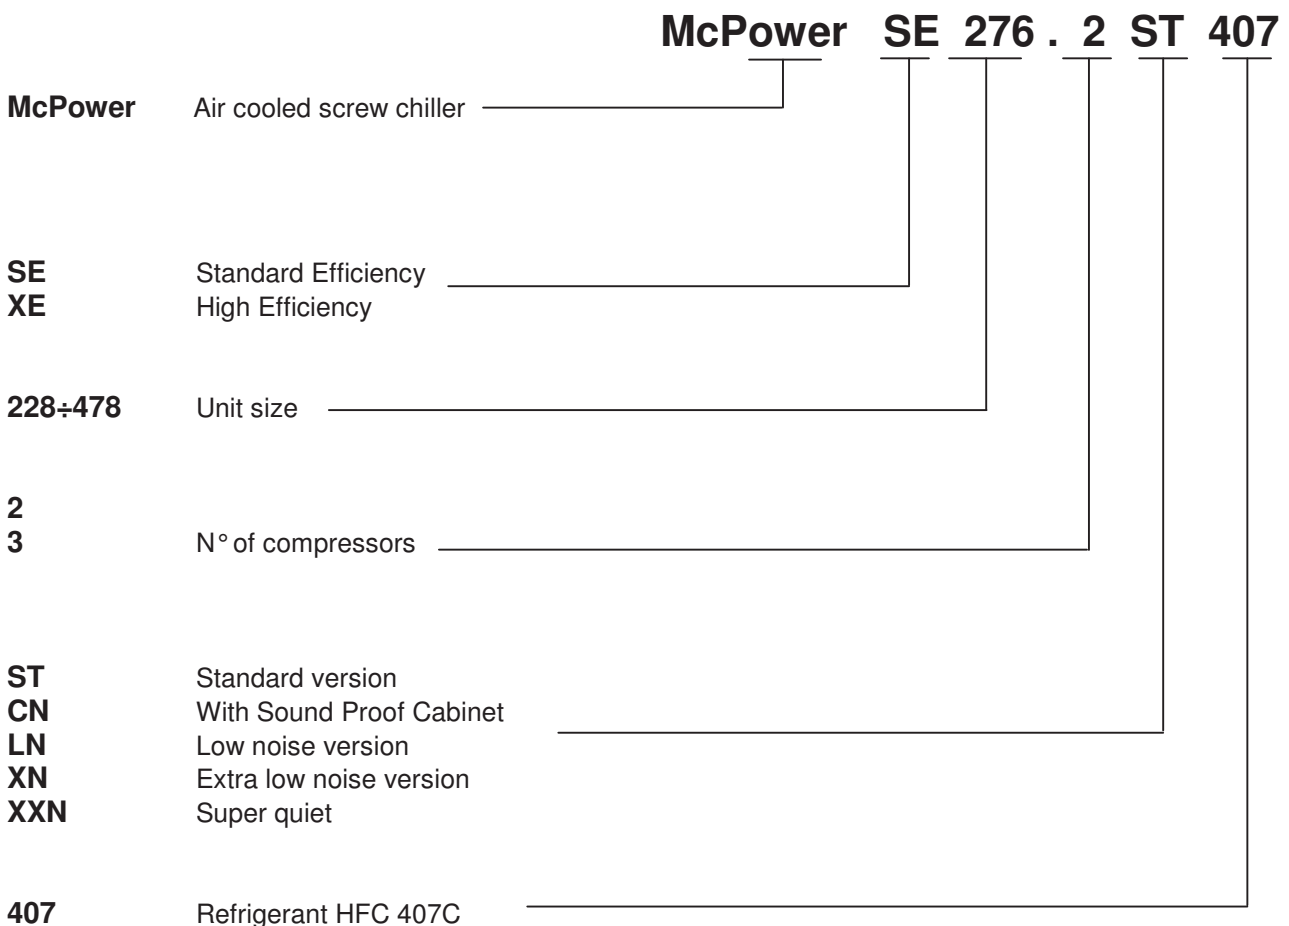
McPower SE 276 . 2 ST 407

McPower Air cooled screw chiller

SE Standard Efficiency
XE High Efficiency

228÷478 Unit size

2
3 N° of compressors

ST Standard version
CN With Sound Proof Cabinet
LN Low noise version
XN Extra low noise version
XXN Super quiet

407 Refrigerant HFC 407C